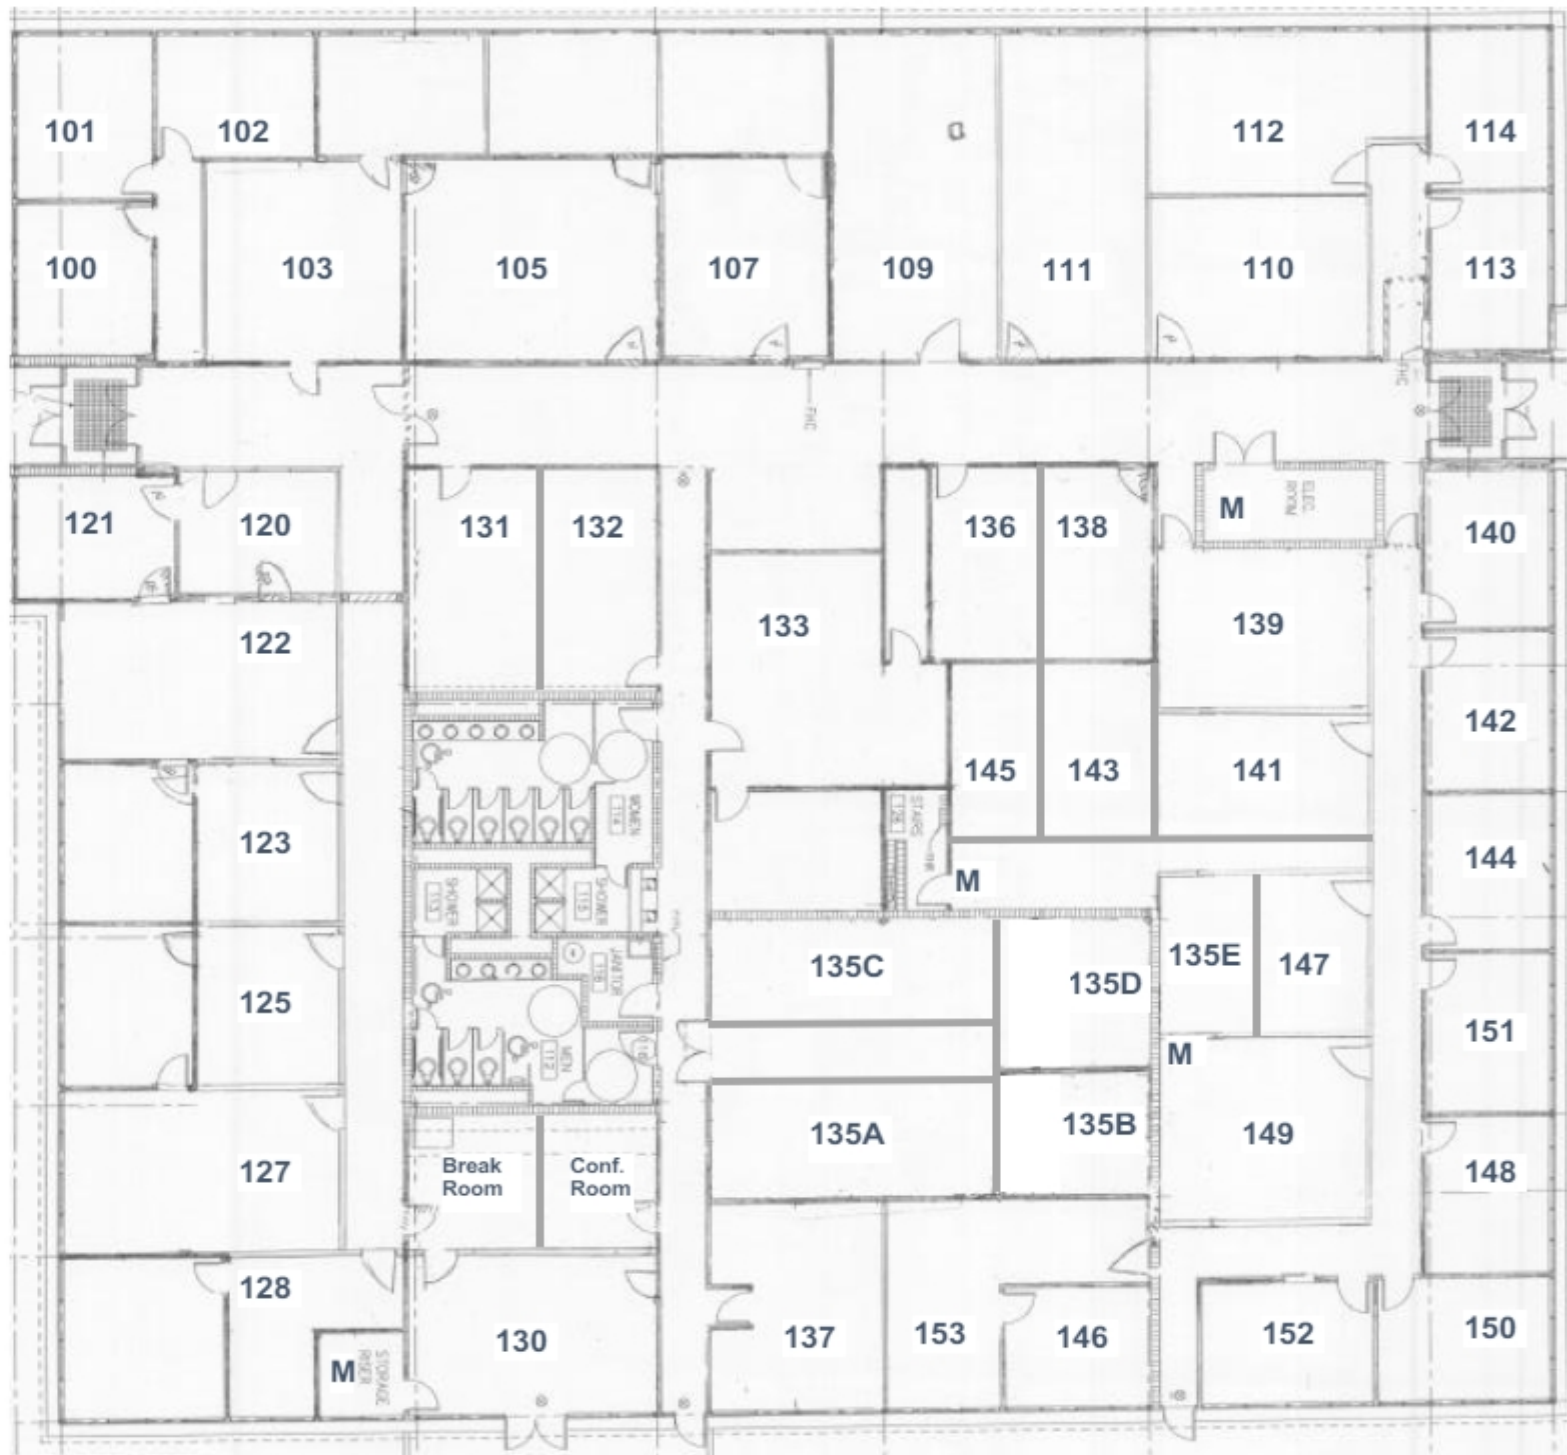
101
102
112
114
100
103
105
107
109
111
110
113
121
120
131
132
136
138
M
ELEC. ROOM
140
122
133
139
142
145
143
141
123
WOMEN
STAIRS
M
144
SHOWER
SHOWER
JANITOR
135C
135D
135E
147
125
151
MEN
M
127
Break Room
Conf. Room
135A
135B
149
148
128
130
137
153
146
152
150
M
STORAGE RISER
FHC
FHC